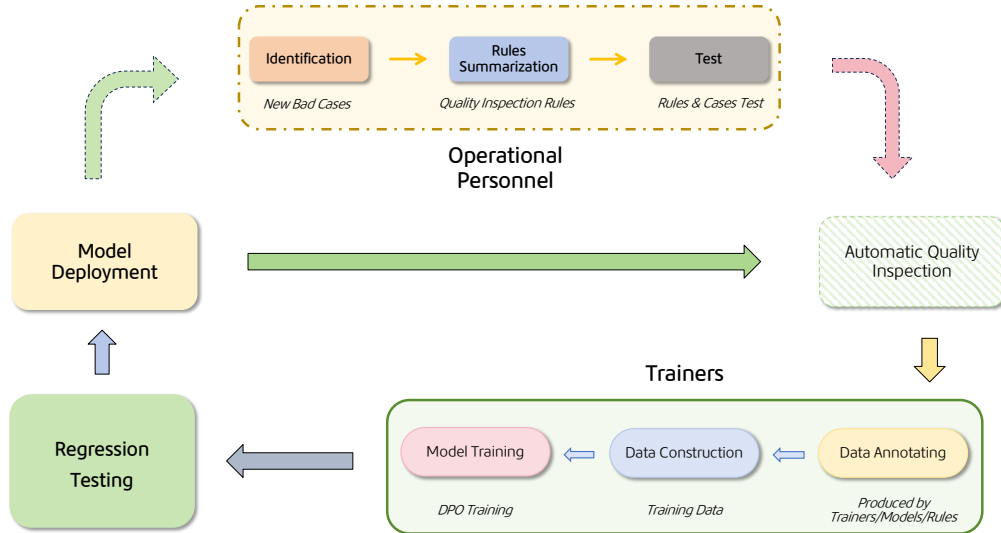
Identification
New Bad Cases

Rules Summarization
Quality Inspection Rules

Test
Rules & Cases Test

Operational Personnel

Model Deployment

Automatic Quality Inspection

Trainers

Regression Testing

Model Training
DPO Training

Data Construction
Training Data

Data Annotating
Produced by Trainers/Models/Rules